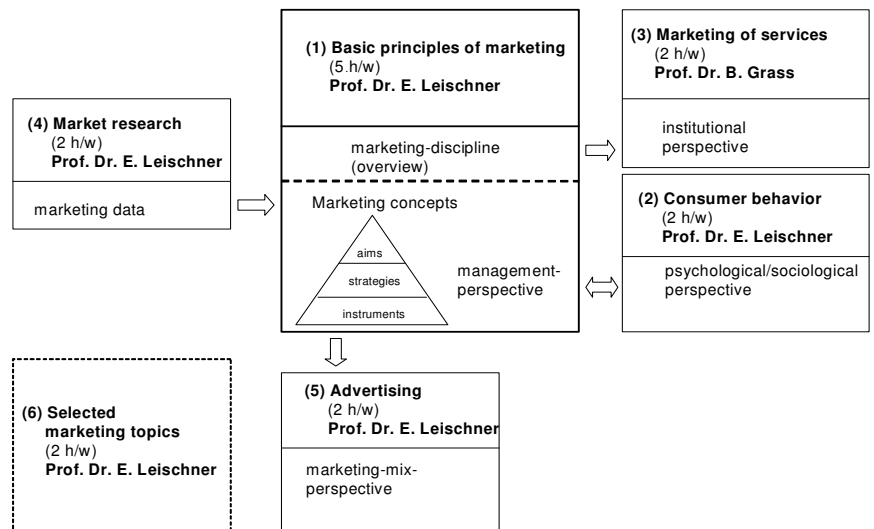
(4) Market research
(2 h/w)
Prof. Dr. E. Leischner

marketing data

(1) Basic principles of marketing
(5 h/w)
Prof. Dr. E. Leischner

marketing-discipline (overview)

Marketing concepts

aims
strategies
instruments

management-perspective

(3) Marketing of services
(2 h/w)
Prof. Dr. B. Grass

institutional perspective

(2) Consumer behavior
(2 h/w)
Prof. Dr. E. Leischner

psychological/sociological perspective

(6) Selected marketing topics
(2 h/w)
Prof. Dr. E. Leischner

(5) Advertising
(2 h/w)
Prof. Dr. E. Leischner

marketing-mix-perspective